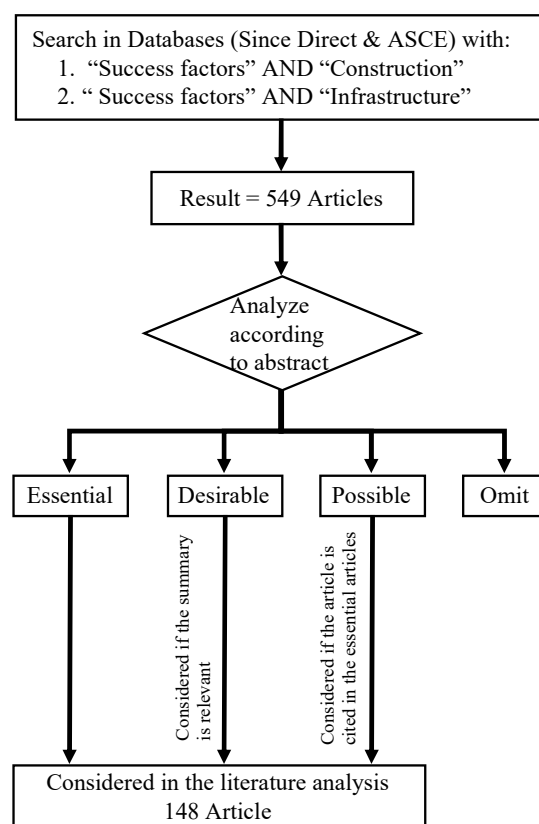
Search in Databases (Since Direct & ASCE) with:
1. “Success factors” AND “Construction”
2. “ Success factors” AND “Infrastructure”

Result = 549 Articles

Analyze according to abstract

Essential

Desirable

Possible

Omit

Considered if the summary is relevant

Considered if the article is cited in the essential articles

Considered in the literature analysis
148 Article